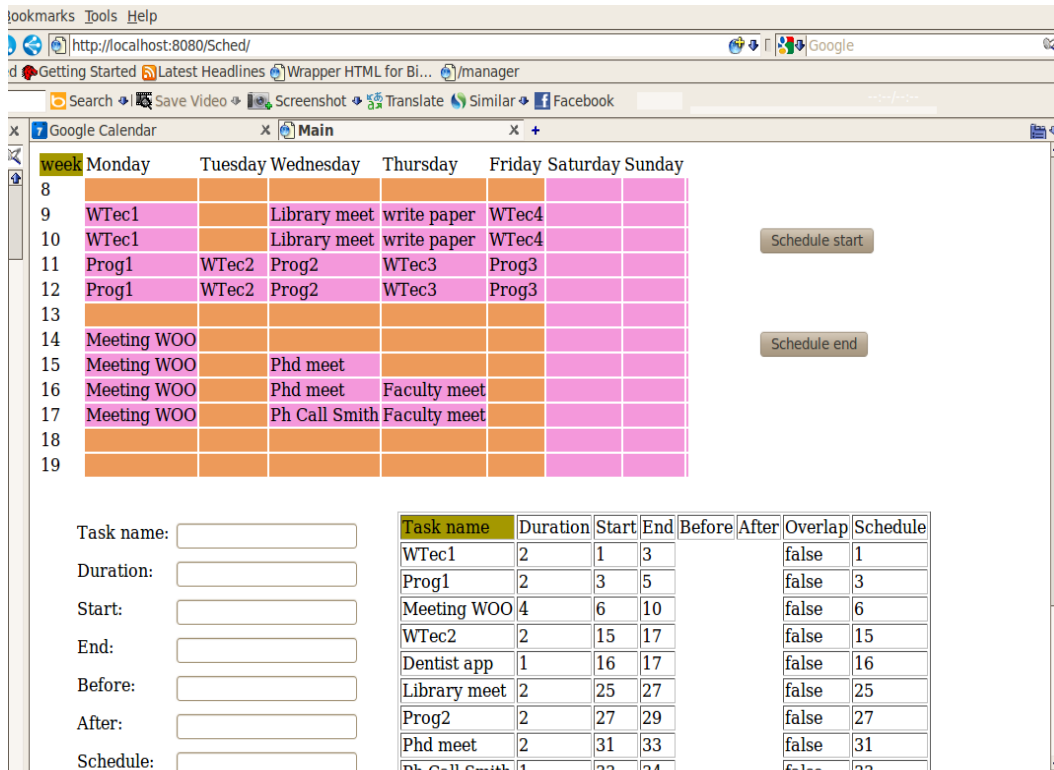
ookmarks Tools Help

http://localhost:8080/Sched/

Google

d Getting Started Latest Headlines Wrapper HTML for Bi... /manager

Search Save Video Screenshot Translate Similar Facebook

Google Calendar Main +

| week | Monday | Tuesday | Wednesday | Thursday | Friday | Saturday | Sunday |
|---|---|---|---|---|---|---|---|
| 8 | | | | | | | |
| 9 | WTec1 | | Library meet | write paper | WTec4 | | |
| 10 | WTec1 | | Library meet | write paper | WTec4 | | |
| 11 | Prog1 | WTec2 | Prog2 | WTec3 | Prog3 | | |
| 12 | Prog1 | WTec2 | Prog2 | WTec3 | Prog3 | | |
| 13 | | | | | | | |
| 14 | Meeting WOO | | | | | | |
| 15 | Meeting WOO | | Phd meet | | | | |
| 16 | Meeting WOO | | Phd meet | Faculty meet | | | |
| 17 | Meeting WOO | | Ph Call Smith | Faculty meet | | | |
| 18 | | | | | | | |
| 19 | | | | | | | |

Schedule start

Schedule end

Task name:

Duration:

Start:

End:

Before:

After:

Schedule:

| Task name | Duration | Start | End | Before | After | Overlap | Schedule |
|---|---|---|---|---|---|---|---|
| WTec1 | 2 | 1 | 3 | | | false | 1 |
| Prog1 | 2 | 3 | 5 | | | false | 3 |
| Meeting WOO | 4 | 6 | 10 | | | false | 6 |
| WTec2 | 2 | 15 | 17 | | | false | 15 |
| Dentist app | 1 | 16 | 17 | | | false | 16 |
| Library meet | 2 | 25 | 27 | | | false | 25 |
| Prog2 | 2 | 27 | 29 | | | false | 27 |
| Phd meet | 2 | 31 | 33 | | | false | 31 |
| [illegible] | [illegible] | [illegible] | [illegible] | | | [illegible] | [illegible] |